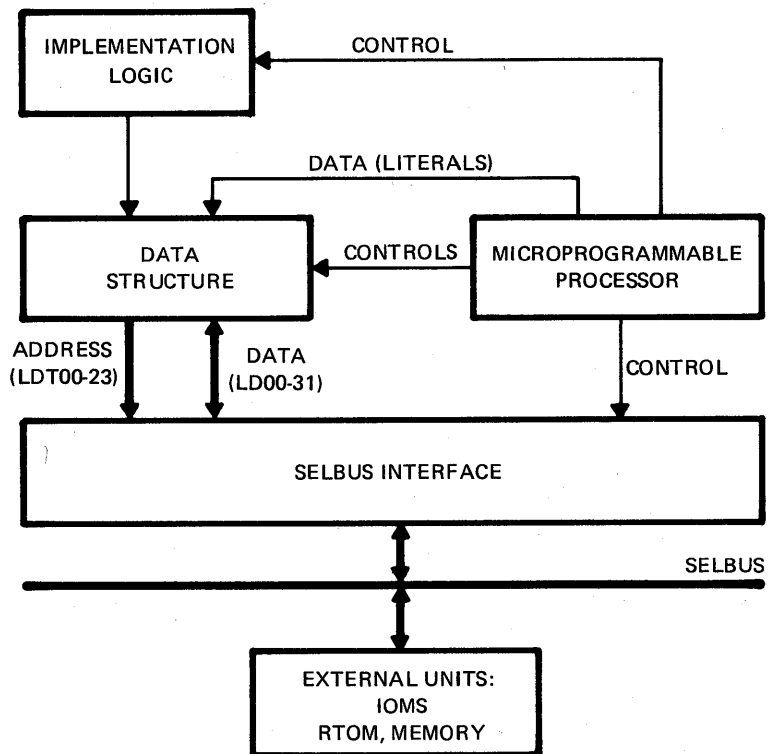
IMPLEMENTATION LOGIC

CONTROL

DATA (LITERALS)

DATA STRUCTURE

CONTROLS

MICROPROGRAMMABLE PROCESSOR

ADDRESS (LDT00-23)

DATA (LD00-31)

CONTROL

SELBUS INTERFACE

SELBUS

EXTERNAL UNITS: IOMS RTOM, MEMORY